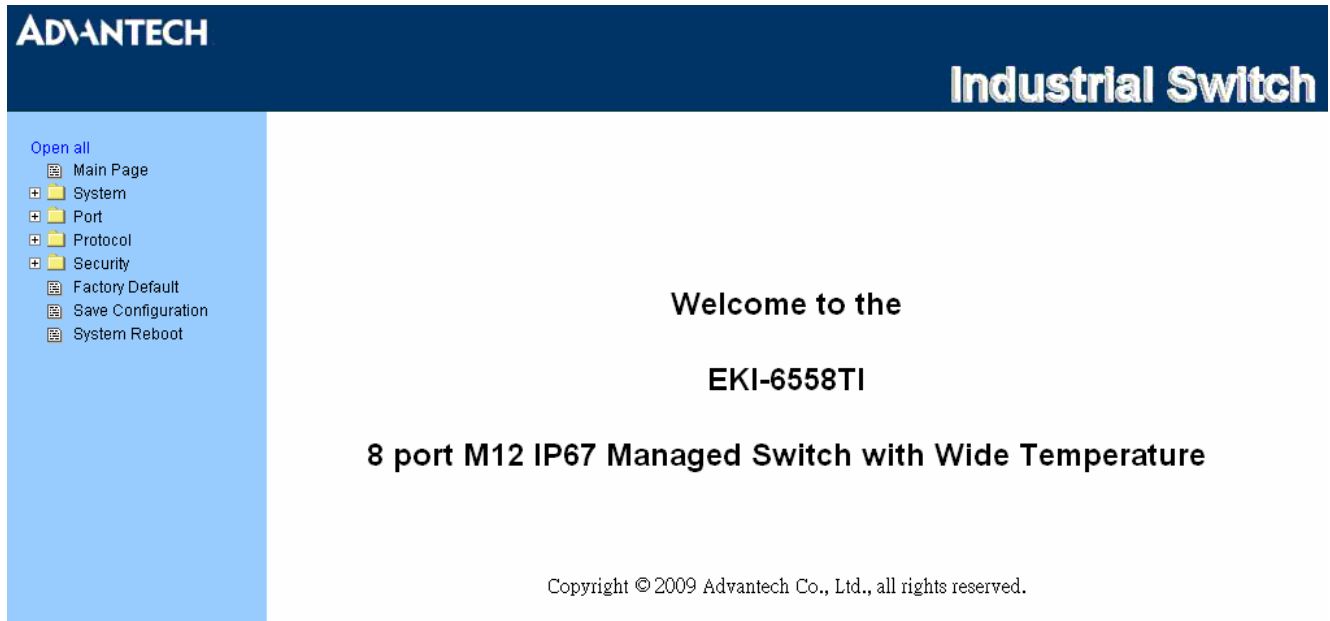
ADVANTECH

Industrial Switch

Open all
Main Page
System
Port
Protocol
Security
Factory Default
Save Configuration
System Reboot

Welcome to the

EKI-6558TI

8 port M12 IP67 Managed Switch with Wide Temperature

Copyright © 2009 Advantech Co., Ltd., all rights reserved.